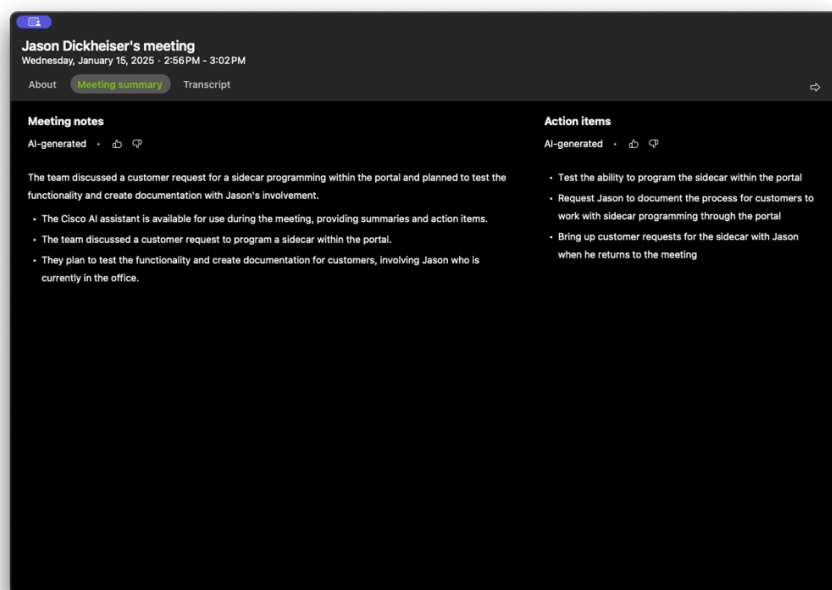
Jason Dickheiser's meeting
Wednesday, January 15, 2025 · 2:56PM - 3:02PM

About
Meeting summary
Transcript

Meeting notes
AI-generated ·

The team discussed a customer request for a sidecar programming within the portal and planned to test the functionality and create documentation with Jason's involvement.

- The Cisco AI assistant is available for use during the meeting, providing summaries and action items.
- The team discussed a customer request to program a sidecar within the portal.
- They plan to test the functionality and create documentation for customers, involving Jason who is currently in the office.

Action items
AI-generated ·

- Test the ability to program the sidecar within the portal
- Request Jason to document the process for customers to work with sidecar programming through the portal
- Bring up customer requests for the sidecar with Jason when he returns to the meeting